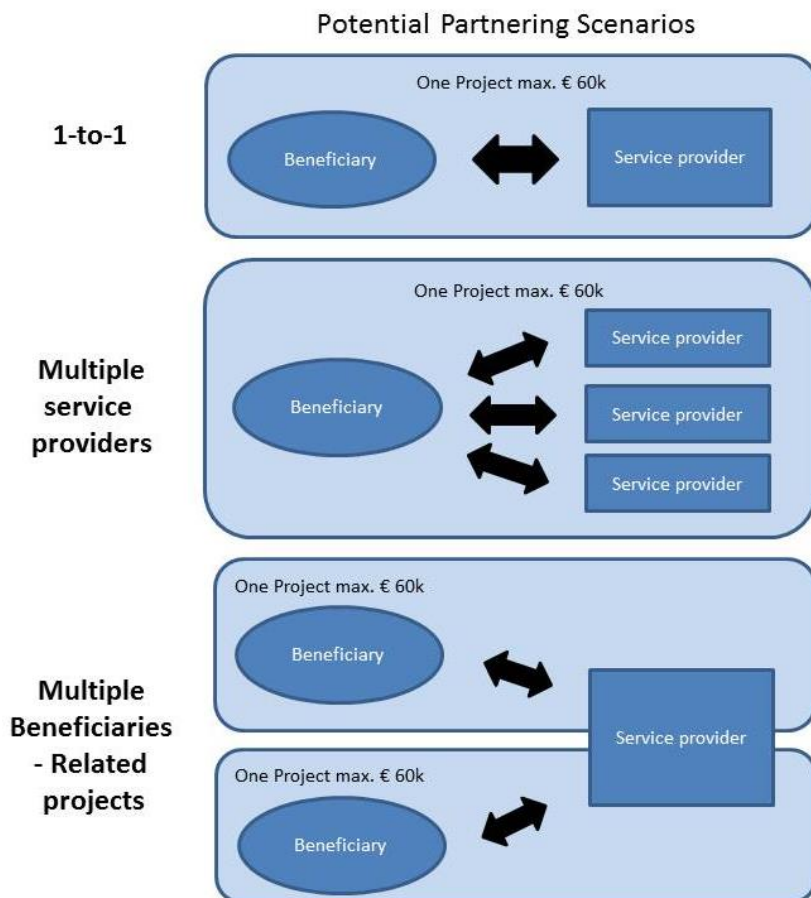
Potential Partnering Scenarios

1-to-1

One Project max. € 60k

Beneficiary

Service provider

Multiple service providers

One Project max. € 60k

Beneficiary

Service provider

Service provider

Service provider

Multiple Beneficiaries - Related projects

One Project max. € 60k

Beneficiary

Service provider

One Project max. € 60k

Beneficiary